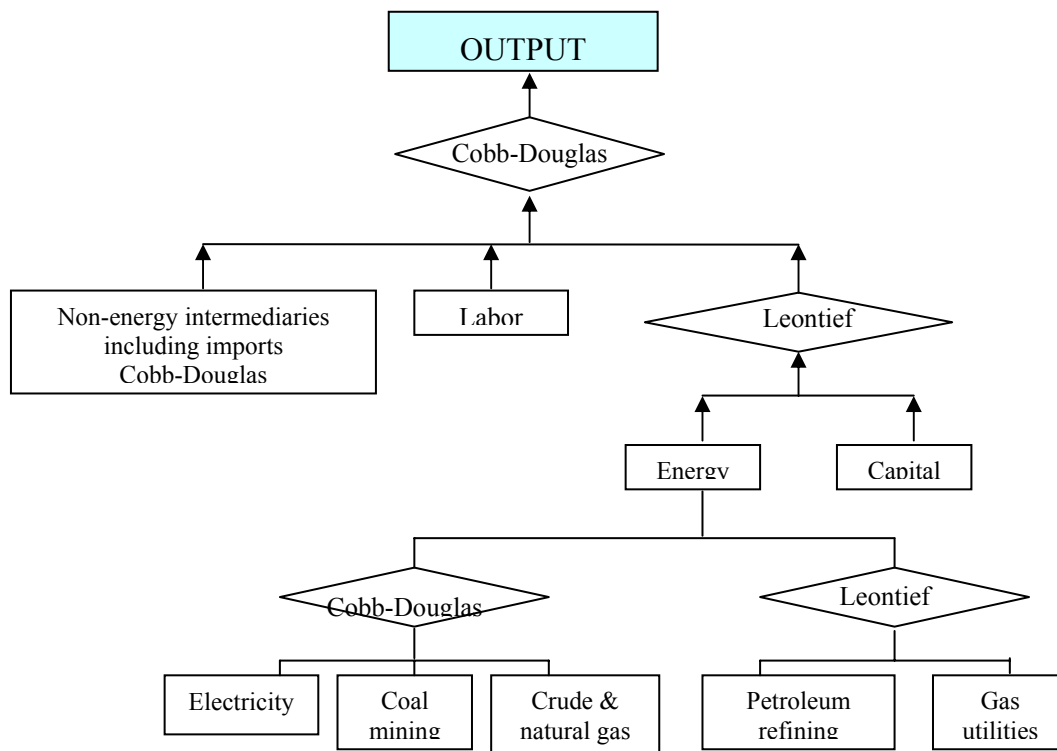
OUTPUT

Cobb-Douglas

Non-energy intermediaries including imports Cobb-Douglas

Labor

Leontief

Energy

Capital

Cobb-Douglas

Leontief

Electricity

Coal mining

Crude & natural gas

Petroleum refining

Gas utilities